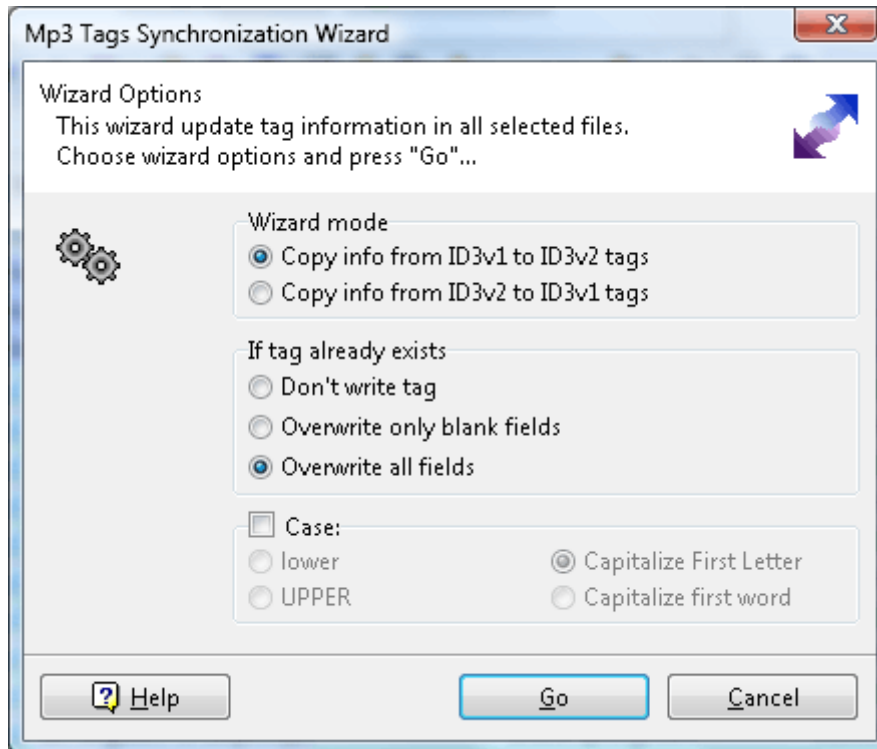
Mp3 Tags Synchronization Wizard

Wizard Options
This wizard update tag information in all selected files.
Choose wizard options and press "Go"...

Wizard mode
Copy info from ID3v1 to ID3v2 tags
Copy info from ID3v2 to ID3v1 tags

If tag already exists
Don't write tag
Overwrite only blank fields
Overwrite all fields

Case:
lower
UPPER
Capitalize First Letter
Capitalize first word

Help
Go
Cancel